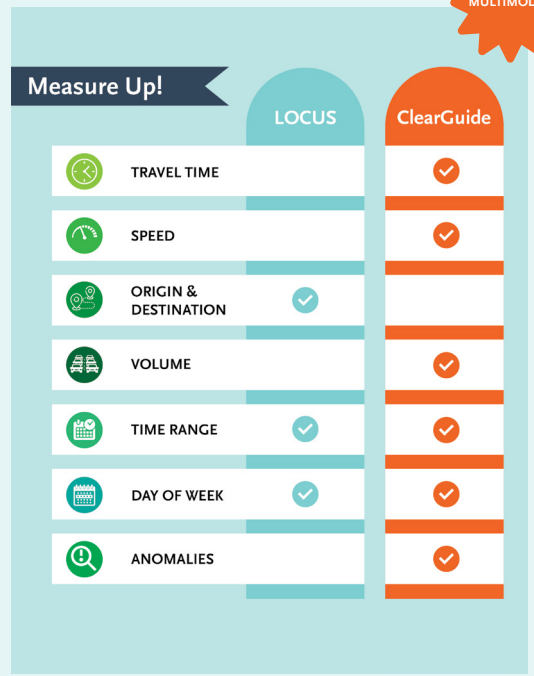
MULTIMOD

Measure Up!

| | LOCUS | ClearGuide |
|---|---|---|
| TRAVEL TIME | | ✓ |
| SPEED | | ✓ |
| ORIGIN & DESTINATION | ✓ | |
| VOLUME | | ✓ |
| TIME RANGE | ✓ | ✓ |
| DAY OF WEEK | ✓ | ✓ |
| ANOMALIES | | ✓ |